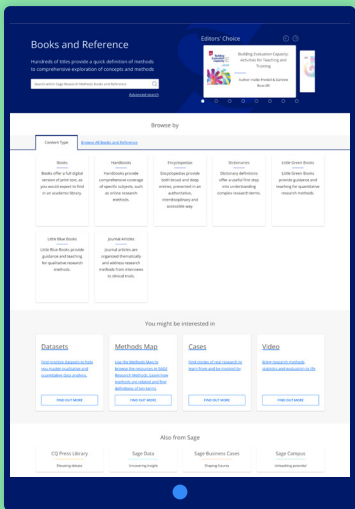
Books and Reference

Hundreds of titles provide a quick definition of methods to comprehensive exploration of concepts and methods

Search within Sage Research Methods Books and Reference

Advanced search

Editors' Choice

Building Evaluation Capacity: Activities for Teaching and Training

Author: Hallie Preskill & Darlene Russ-Eft

Browse by

Content Type

Browse All Books and Reference

Books
Books offer a full digital version of print text, as you would expect to find in an academic library.

Handbooks
Handbooks provide comprehensive coverage of specific subjects, such as online research methods.

Encyclopedias
Encyclopedias provide both broad and deep entries, presented in an authoritative, interdisciplinary and accessible way.

Dictionaries
Dictionary definitions offer a useful first step into understanding complex research terms.

Little Green Books
Little Green Books provide guidance and teaching for quantitative research methods.

Little Blue Books
Little Blue Books provide guidance and teaching for qualitative research methods.

Journal Articles
Journal articles are organized thematically and address research methods from interviews to clinical trials.

You might be interested in

Datasets
Find practice datasets to help you master qualitative and quantitative data analysis.
FIND OUT MORE

Methods Map
Use the Methods Map to browse the resources in SAGE Research Methods. Learn how methods are related and find definitions of key terms.
FIND OUT MORE

Cases
Find stories of real research to learn from and be inspired by
FIND OUT MORE

Video
Watch research methods tutorials and researcher profiles
FIND OUT MORE

Also from Sage

CQ Press Library
Elevating debate

Sage Data
Uncovering insight

Sage Business Cases
Shaping futures

Sage Campus
Unleashing potential